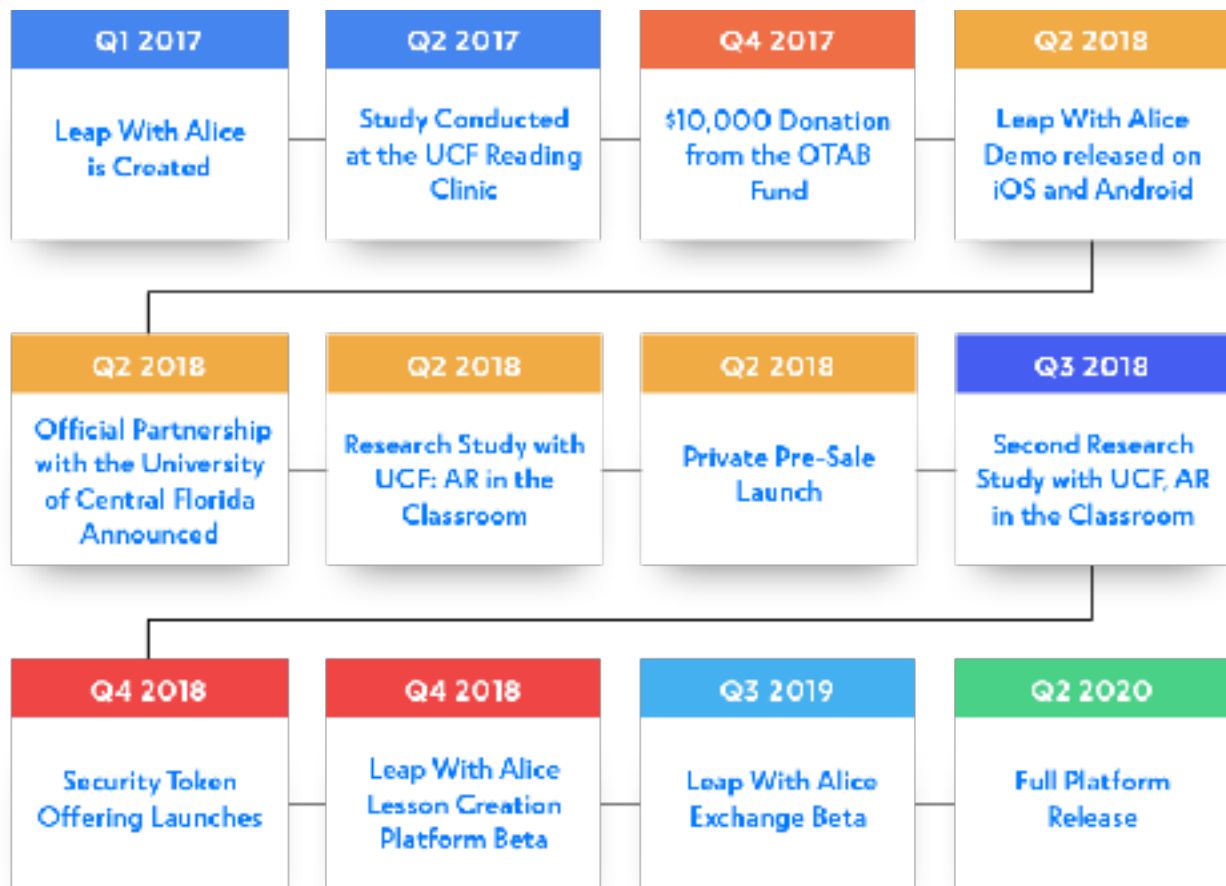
Q1 2017

Leap With Alice is Created

Q2 2017

Study Conducted at the UCF Reading Clinic

Q4 2017

$10,000 Donation from the OTAB Fund

Q2 2018

Leap With Alice Demo released on iOS and Android

Q2 2018

Official Partnership with the University of Central Florida Announced

Q2 2018

Research Study with UCF: AR in the Classroom

Q2 2018

Private Pre-Sale Launch

Q3 2018

Second Research Study with UCF, AR in the Classroom

Q4 2018

Security Token Offering Launches

Q4 2018

Leap With Alice Lesson Creation Platform Beta

Q3 2019

Leap With Alice Exchange Beta

Q2 2020

Full Platform Release